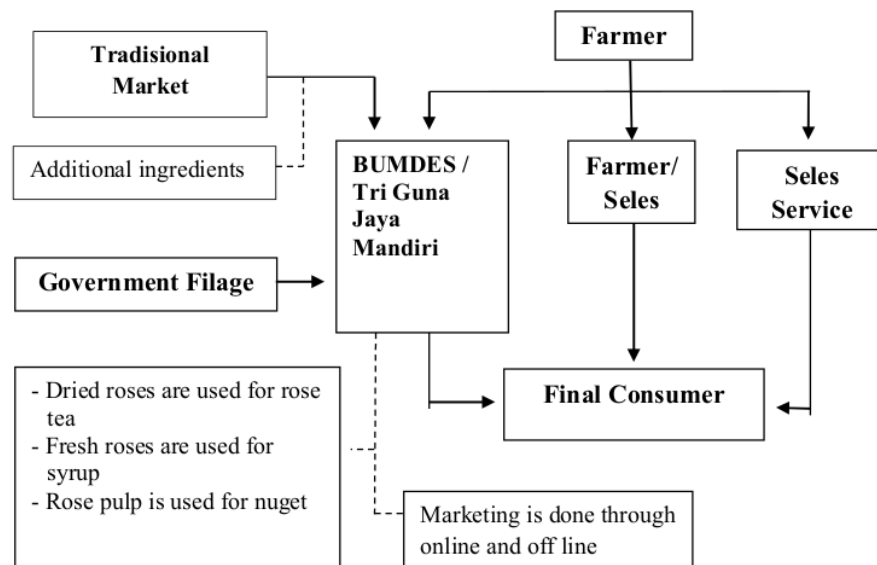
Tradisional Market

Farmer

Additional ingredients

BUMDES / Tri Guna Jaya Mandiri

Farmer/ Seles

Seles Service

Government Filage

- Dried roses are used for rose tea
- Fresh roses are used for syrup
- Rose pulp is used for nuget

Final Consumer

Marketing is done through online and off line